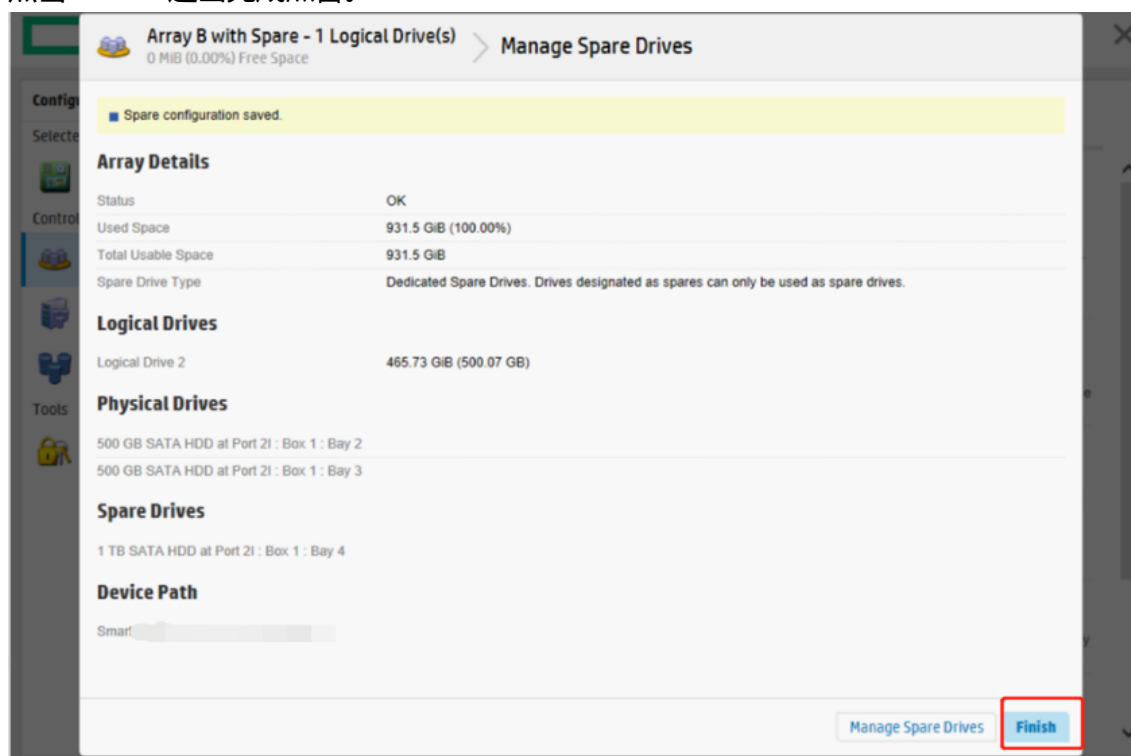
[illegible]

Config
Selecte
Control
Tools

Array B with Spare - 1 Logical Drive(s)
0 MiB (0.00%) Free Space

Manage Spare Drives

Spare configuration saved.

Array Details

| Status | OK |
|---|---|
| Used Space | 931.5 GiB (100.00%) |
| Total Usable Space | 931.5 GiB |
| Spare Drive Type | Dedicated Spare Drives. Drives designated as spares can only be used as spare drives. |

Logical Drives

| Logical Drive 2 | 465.73 GiB (500.07 GB) |
|---|---|

Physical Drives

500 GB SATA HDD at Port 2I : Box 1 : Bay 2
500 GB SATA HDD at Port 2I : Box 1 : Bay 3

Spare Drives

1 TB SATA HDD at Port 2I : Box 1 : Bay 4

Device Path

Smart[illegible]

Manage Spare Drives
Finish